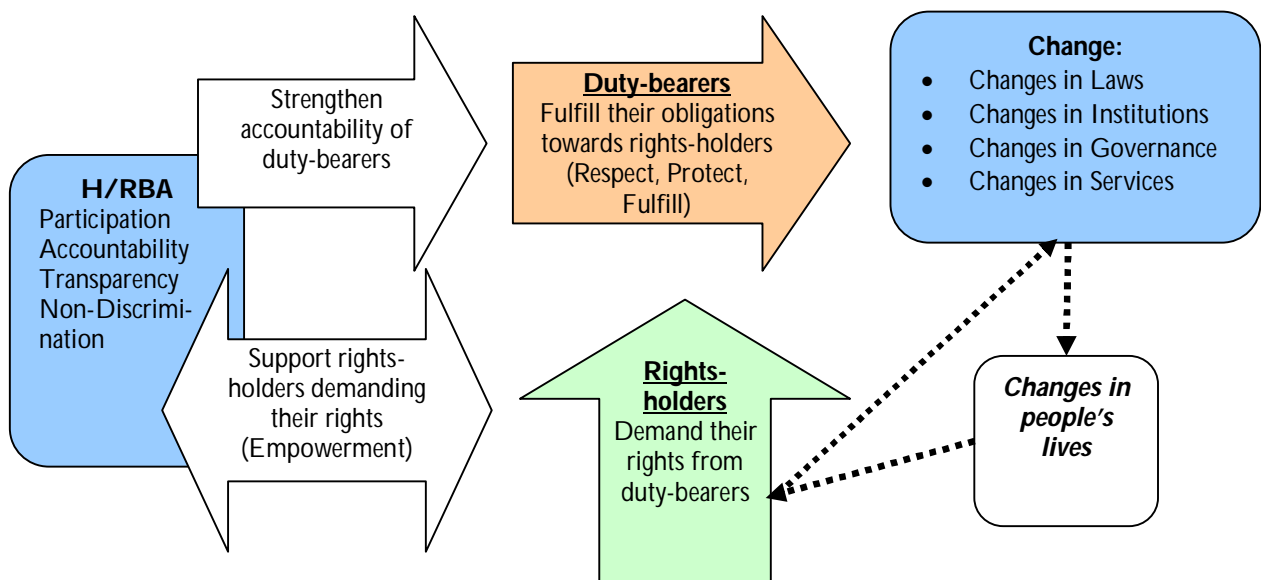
H/RBA
Participation
Accountability
Transparency
Non-Discrimination

Strengthen accountability of duty-bearers

Support rights-holders demanding their rights (Empowerment)

Duty-bearers
Fulfill their obligations towards rights-holders (Respect, Protect, Fulfill)

Rights-holders
Demand their rights from duty-bearers

Change:
- Changes in Laws
- Changes in Institutions
- Changes in Governance
- Changes in Services

Changes in people's lives